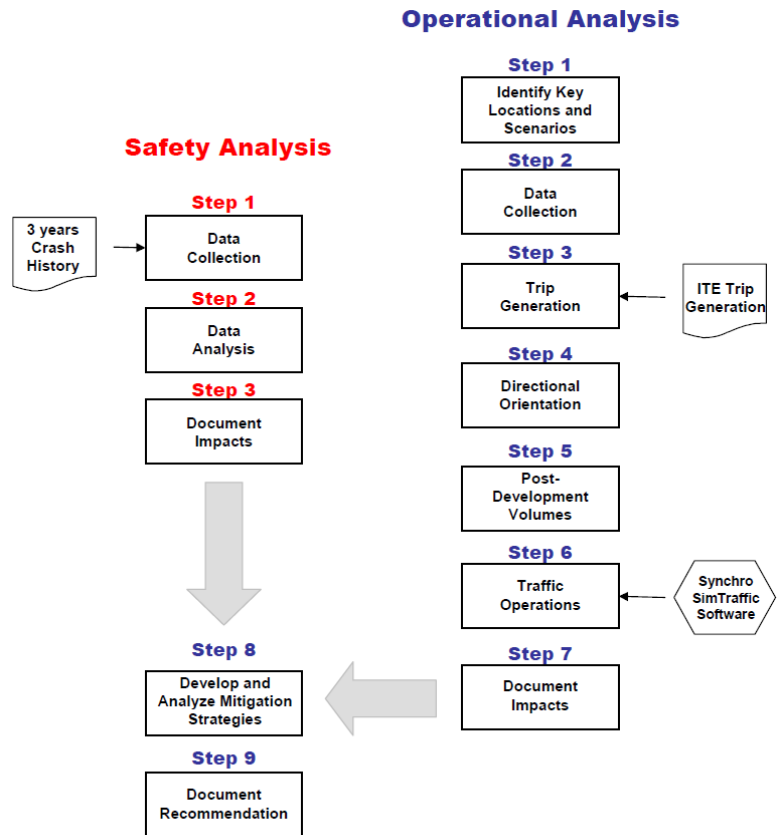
Operational Analysis

Step 1
Identify Key Locations and Scenarios

Step 2
Data Collection

Step 3
Trip Generation

ITE Trip Generation

Step 4
Directional Orientation

Step 5
Post-Development Volumes

Step 6
Traffic Operations

Synchro SimTraffic Software

Step 7
Document Impacts

Safety Analysis

Step 1
Data Collection

3 years Crash History

Step 2
Data Analysis

Step 3
Document Impacts

Step 8
Develop and Analyze Mitigation Strategies

Step 9
Document Recommendation